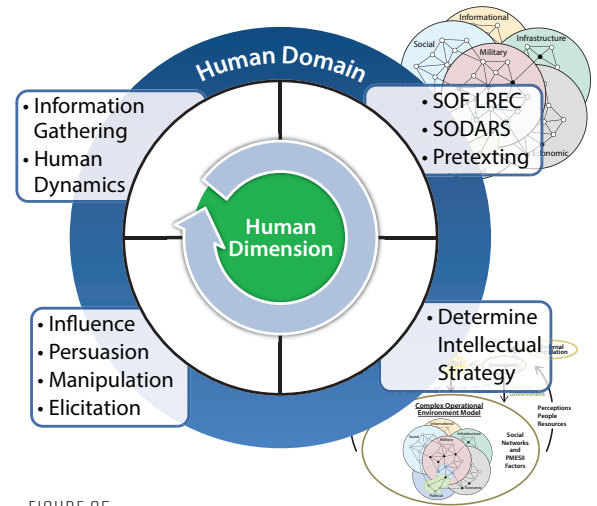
Human Domain

• Information Gathering
• Human Dynamics

• SOF LREC
• SODARS
• Pretexting

Human Dimension

• Influence
• Persuasion
• Manipulation
• Elicitation

• Determine Intellectual Strategy

Informational
Social
Military
Infrastructure
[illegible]onomic

Complex Operational Environment Model
Social Networks and PMESII Factors
Perceptions People Resources
Social
Informational
Military
Infrastructure
Political
Economy
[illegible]rnal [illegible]lation

FIGURE 25